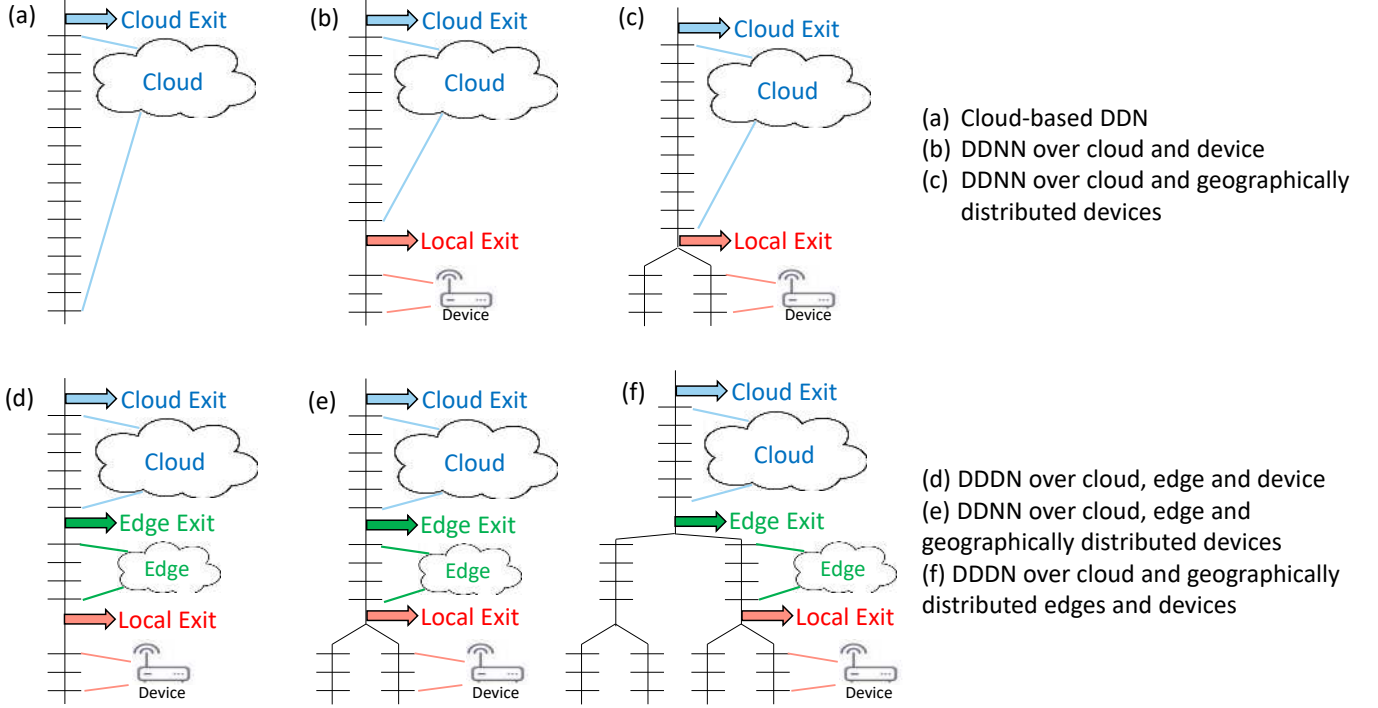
(a) Cloud Exit Cloud

(b) Cloud Exit Cloud Local Exit Device

(c) Cloud Exit Cloud Local Exit Device

(a) Cloud-based DDN
(b) DDNN over cloud and device
(c) DDNN over cloud and geographically distributed devices

(d) Cloud Exit Cloud Edge Exit Edge Local Exit Device

(e) Cloud Exit Cloud Edge Exit Edge Local Exit Device

(f) Cloud Exit Cloud Edge Exit Edge Local Exit Device

(d) DDDN over cloud, edge and device
(e) DDNN over cloud, edge and geographically distributed devices
(f) DDDN over cloud and geographically distributed edges and devices